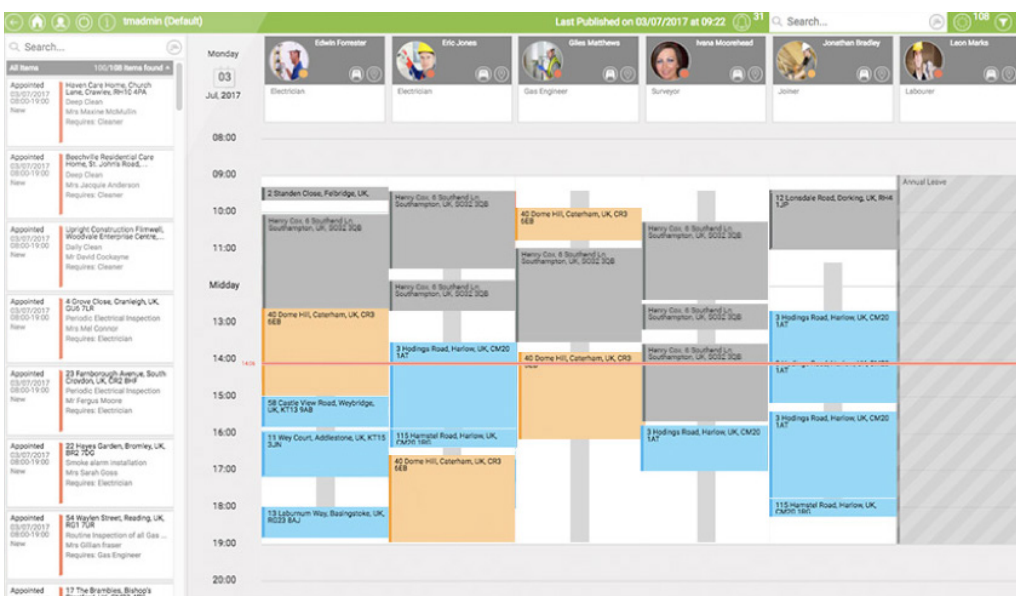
tmadmin (Default)

Last Published on 03/07/2017 at 09:22 31

Search... 108

Search...

All Items 100/108 Items found

Appointed 03/07/2017 08:00-19:00 New
Haven Care Home, Church Lane, Clawles, RH10 4PA
Deep Clean
Mrs Maxine McMullin
Requires: Cleaner

Appointed 03/07/2017 08:00-19:00 New
Beechville Residential Care Home, St. Johns Road, ...
Deep Clean
Mrs Jacquie Anderson
Requires: Cleaner

Appointed 03/07/2017 08:00-19:00 New
Upright Construction Flimwell, Woodvale Enterprise Centre, ...
Daily Clean
Mr David Cockayne
Requires: Cleaner

Appointed 03/07/2017 08:00-19:00 New
4 Grove Close, Cranleigh, UK, GU6 7LR
Periodic Electrical Inspection
Mrs Mel Connor
Requires: Electrician

Appointed 03/07/2017 08:00-19:00 New
23 Farnborough Avenue, South Croydon, UK, CR2 8HF
Periodic Electrical Inspection
Mr Fergus Moore
Requires: Electrician

Appointed 03/07/2017 08:00-19:00 New
22 Hayes Garden, Bromley, UK, BR2 7DG
Smoke alarm installation
Mrs Sarah Goss
Requires: Electrician

Appointed 03/07/2017 08:00-19:00 New
54 Waylen Street, Reading, UK, RG1 7UR
Routine Inspection of all Gas ...
Mrs Gillian fraser
Requires: Gas Engineer

Appointed
17 The Brambles, Bishop's

Monday
03
Jul, 2017

Edwin Forester
Electrician

Eric Jones
Electrician

Giles Matthews
Gas Engineer

Ivana Moorehead
Surveyor

Jonathan Bradley
Joiner

Leon Marks
Labourer

08:00
09:00
10:00
11:00
Midday
13:00
14:00
15:00
16:00
17:00
18:00
19:00
20:00

14:06

2 Standen Close, Felbridge, UK,
Henry Cox, 6 Southend Ln, Southampton, UK, SO32 2QB
40 Dome Hill, Caterham, UK, CR3 6EB
58 Castle View Road, Weybridge, UK, KT13 9AB
11 Wey Court, Addlestone, UK, KT15 3JN
13 Laburnum Way, Basingstoke, UK, RG23 8AJ

Henry Cox, 6 Southend Ln, Southampton, UK, SO32 2QB
Henry Cox, 6 Southend Ln, Southampton, UK, SO32 2QB
3 Hodings Road, Harlow, UK, CM20 1AT
115 Hamstel Road, Harlow, UK, CM20 1BG
40 Dome Hill, Caterham, UK, CR3 6EB

40 Dome Hill, Caterham, UK, CR3 6EB
Henry Cox, 6 Southend Ln, Southampton, UK, SO32 2QB
40 Dome Hill, Caterham, UK, CR3 6EB

Henry Cox, 6 Southend Ln, Southampton, UK, SO32 2QB
Henry Cox, 6 Southend Ln, Southampton, UK, SO32 2QB
Henry Cox, 6 Southend Ln, Southampton, UK, SO32 2QB
3 Hodings Road, Harlow, UK, CM20 1AT

12 Lonsdale Road, Dorking, UK, RH4 1JP
3 Hodings Road, Harlow, UK, CM20 1AT
3 Hodings Road, Harlow, UK, CM20 1AT
3 Hodings Road, Harlow, UK, CM20 1AT
115 Hamstel Road, Harlow, UK, CM20 1BG

Annual Leave